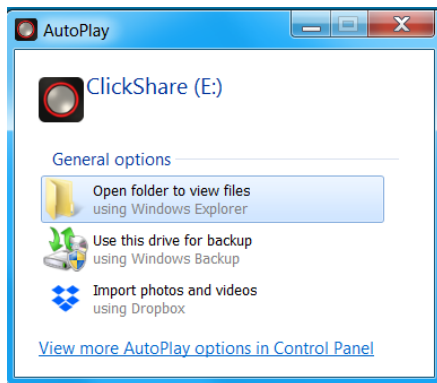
AutoPlay

ClickShare (E:)

General options

Open folder to view files
using Windows Explorer

Use this drive for backup
using Windows Backup

Import photos and videos
using Dropbox

View more AutoPlay options in Control Panel